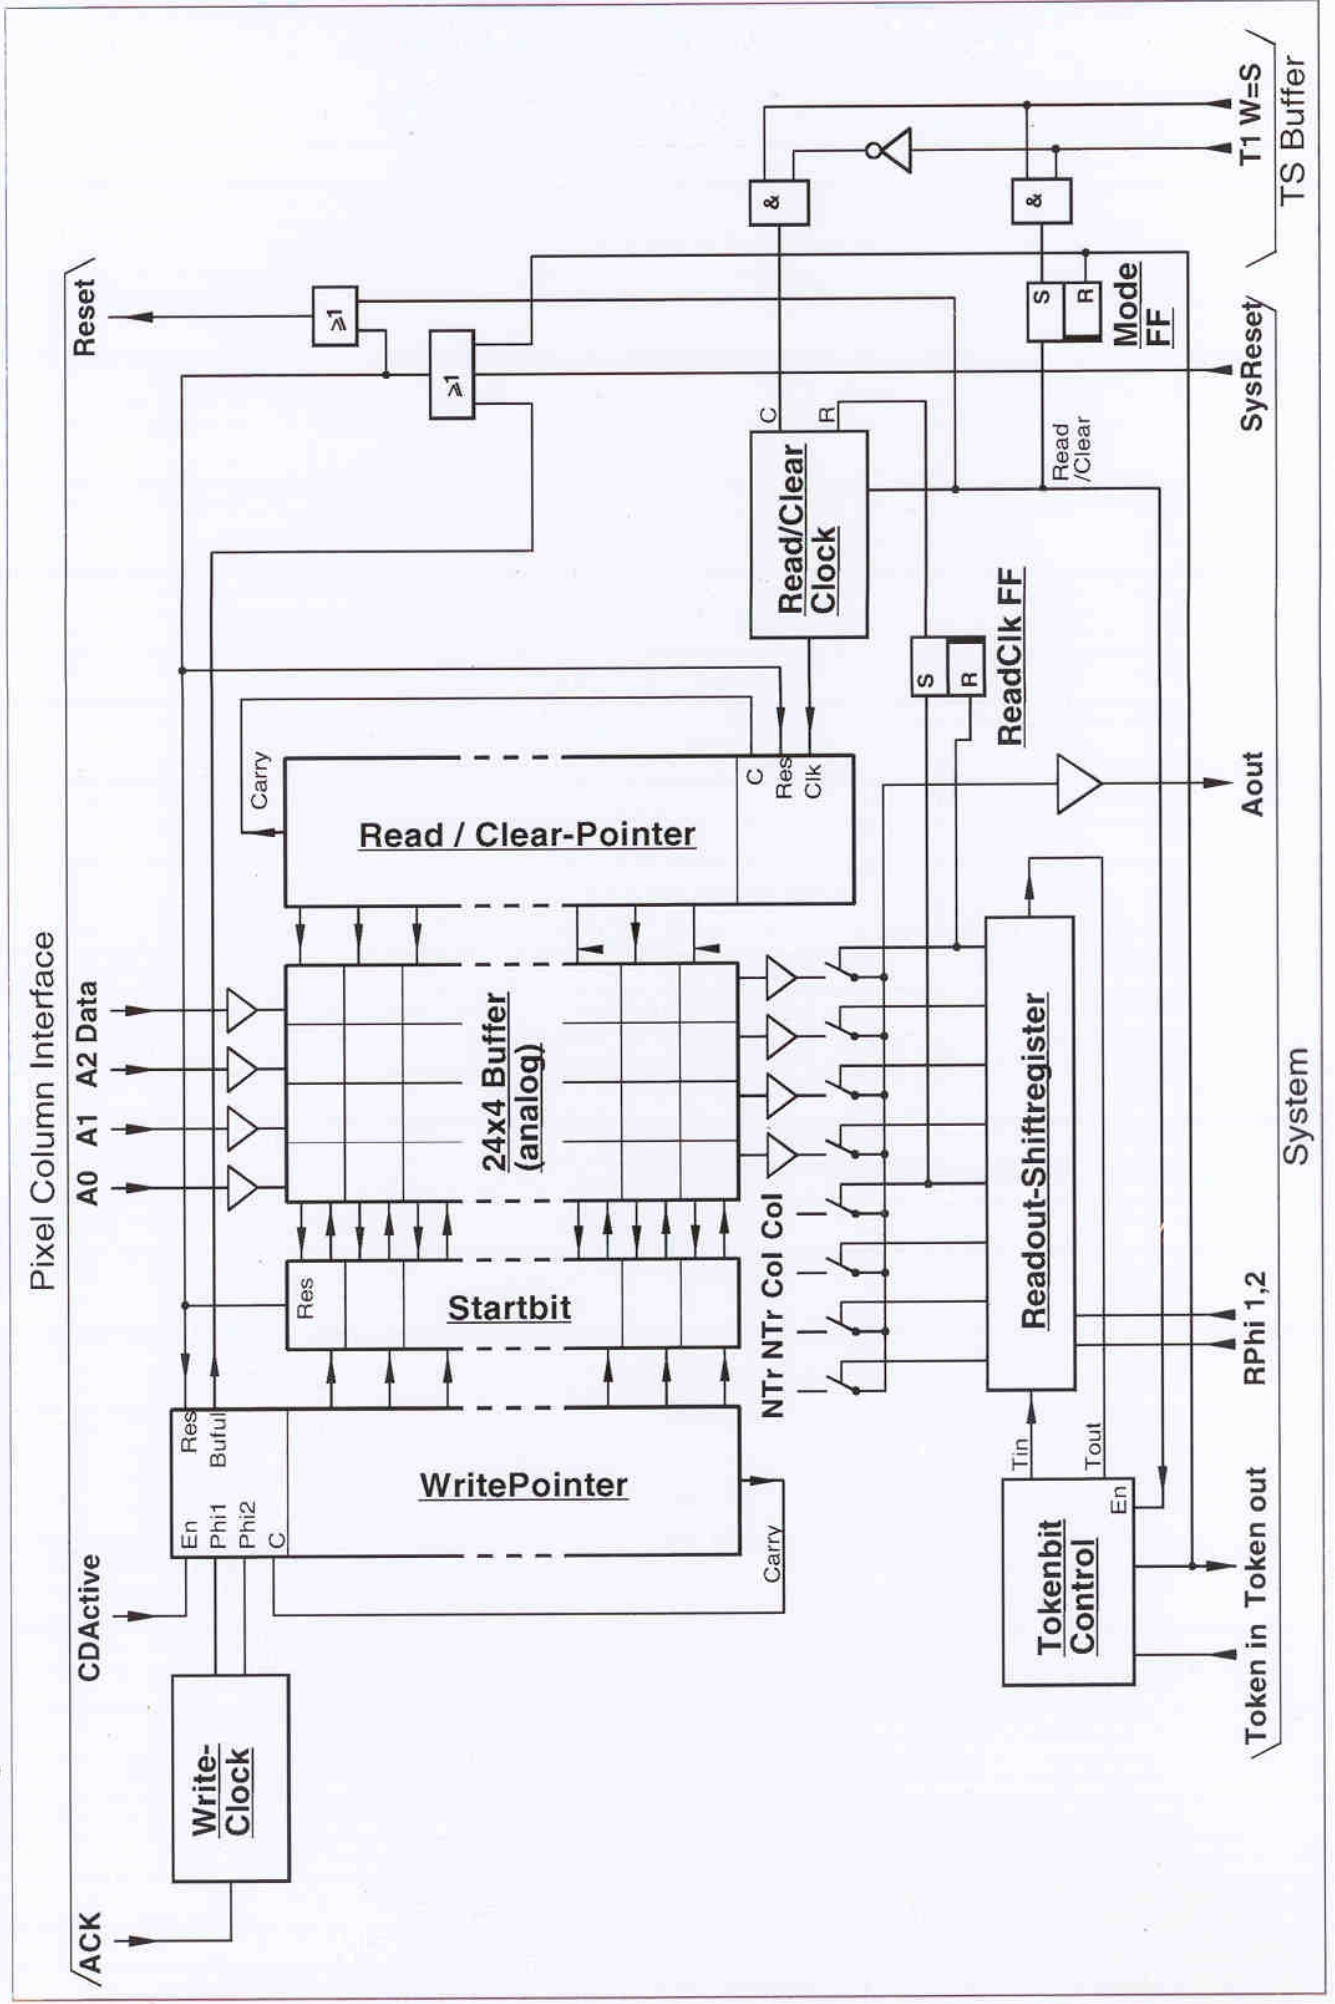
Pixel Column Interface

ACK
CDActive
A0 A1 A2 Data
Reset

Write-Clock

En
Phi1
Phi2
C
Res
Buful
WritePointer
Carry

Res
Startbit

24x4 Buffer (analog)

Carry
Read / Clear-Pointer
C
Res
Clk

$\geq1$
$\geq1$

&
&

C
R
Read/Clear Clock

S
R
ReadClk FF

S
R
Mode FF

Read /Clear

NTr NTr Col Col

Readout-Shiftregister

Tin
Tout
En
Tokenbit Control

Token in Token out
RPhi 1,2
Aout
SysReset
T1 W=S
TS Buffer
System